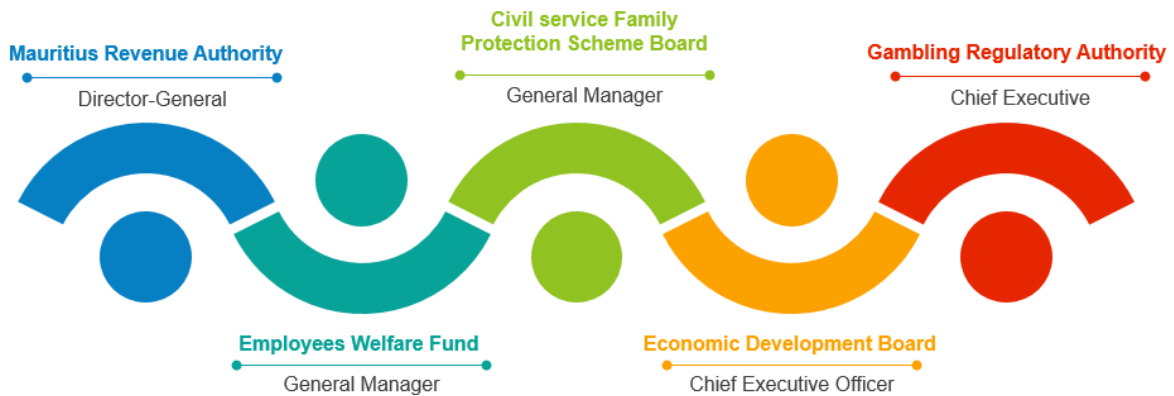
Mauritius Revenue Authority

Director-General

Civil service Family Protection Scheme Board

General Manager

Gambling Regulatory Authority

Chief Executive

Employees Welfare Fund

General Manager

Economic Development Board

Chief Executive Officer